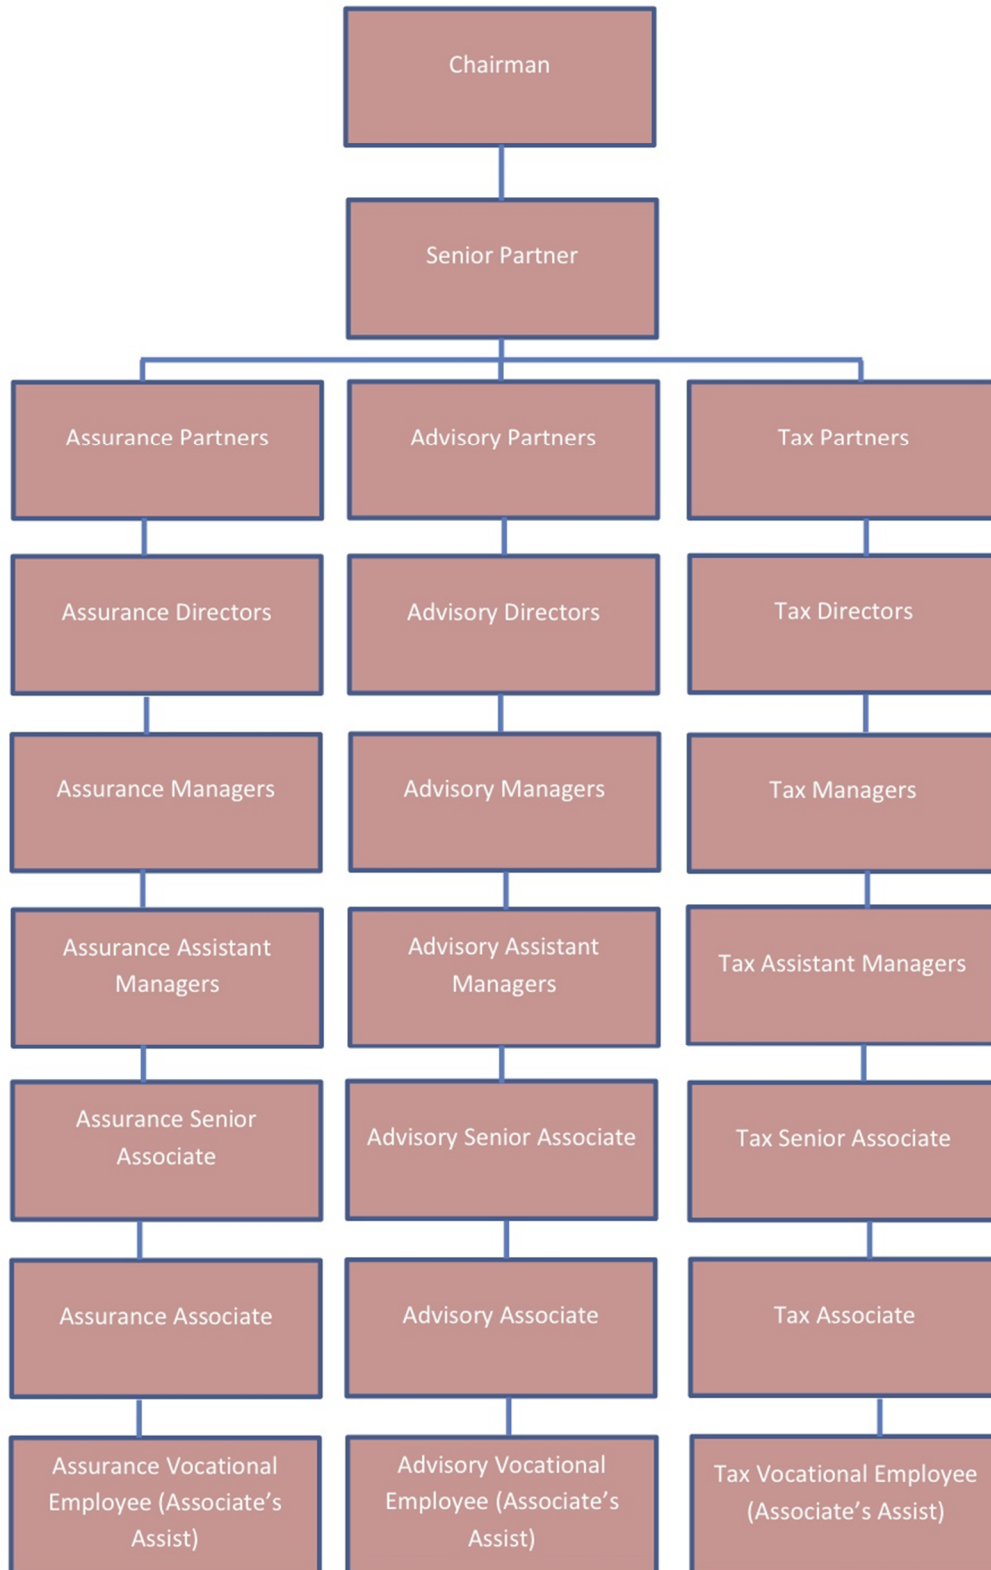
Chairman

Senior Partner

Assurance Partners

Assurance Directors

Assurance Managers

Assurance Assistant Managers

Assurance Senior Associate

Assurance Associate

Assurance Vocational Employee (Associate's Assist)

Advisory Partners

Advisory Directors

Advisory Managers

Advisory Assistant Managers

Advisory Senior Associate

Advisory Associate

Advisory Vocational Employee (Associate's Assist)

Tax Partners

Tax Directors

Tax Managers

Tax Assistant Managers

Tax Senior Associate

Tax Associate

Tax Vocational Employee (Associate's Assist)